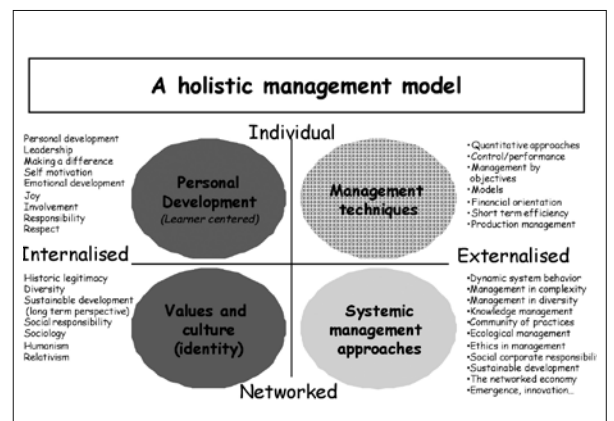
A holistic management model

Individual

Personal development
Leadership
Making a difference
Self motivation
Emotional development
Joy
Involvement
Responsibility
Respect

Personal Development
(Learner centered)

Management techniques

•Quantitative approaches
•Control/performance
•Management by objectives
•Models
•Financial orientation
•Short term efficiency
•Production management

Internalised

Externalised

Historic legitimacy
Diversity
Sustainable development (long term perspective)
Social responsibility
Sociology
Humanism
Relativism

Values and culture (identity)

Systemic management approaches

•Dynamic system behavior
•Management in complexity
•Management in diversity
•Knowledge management
•Community of practices
•Ecological management
•Ethics in management
•Social corporate responsibil
•Sustainable development
•The networked economy
•Emergence, innovation…

Networked